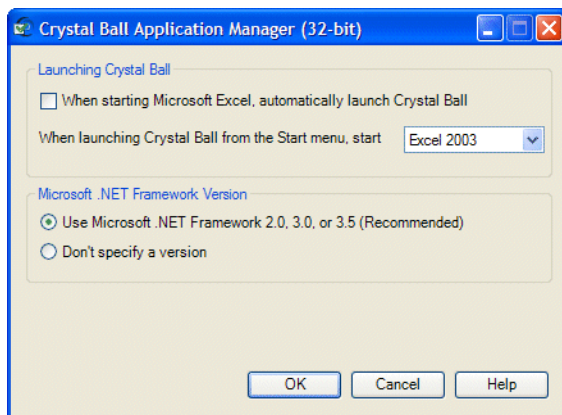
Crystal Ball Application Manager (32-bit)

Launching Crystal Ball

When starting Microsoft Excel, automatically launch Crystal Ball

When launching Crystal Ball from the Start menu, start

Excel 2003

Microsoft .NET Framework Version

Use Microsoft .NET Framework 2.0, 3.0, or 3.5 (Recommended)

Don't specify a version

OK

Cancel

Help